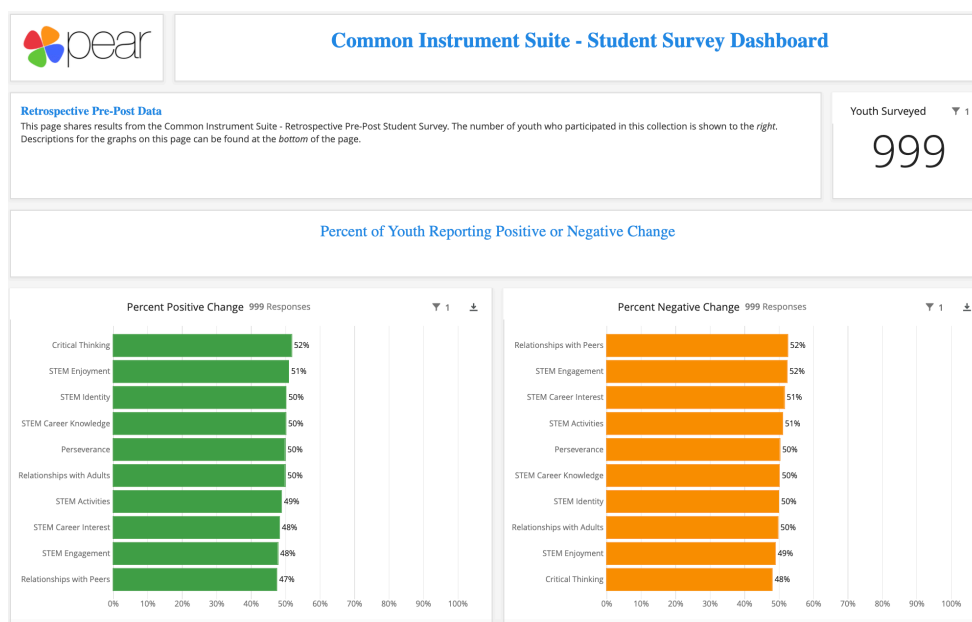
pear

Common Instrument Suite - Student Survey Dashboard

Retrospective Pre-Post Data
This page shares results from the Common Instrument Suite - Retrospective Pre-Post Student Survey. The number of youth who participated in this collection is shown to the *right*. Descriptions for the graphs on this page can be found at the *bottom* of the page.

Youth Surveyed 1
999

Percent of Youth Reporting Positive or Negative Change

Percent Positive Change 999 Responses 1

| | |
|---|---|
| Critical Thinking | 52% |
| STEM Enjoyment | 51% |
| STEM Identity | 50% |
| STEM Career Knowledge | 50% |
| Perseverance | 50% |
| Relationships with Adults | 50% |
| STEM Activities | 49% |
| STEM Career Interest | 48% |
| STEM Engagement | 48% |
| Relationships with Peers | 47% |

0% 10% 20% 30% 40% 50% 60% 70% 80% 90% 100%

Percent Negative Change 999 Responses 1

| | |
|---|---|
| Relationships with Peers | 52% |
| STEM Engagement | 52% |
| STEM Career Interest | 51% |
| STEM Activities | 51% |
| Perseverance | 50% |
| STEM Career Knowledge | 50% |
| STEM Identity | 50% |
| Relationships with Adults | 50% |
| STEM Enjoyment | 49% |
| Critical Thinking | 48% |

0% 10% 20% 30% 40% 50% 60% 70% 80% 90% 100%